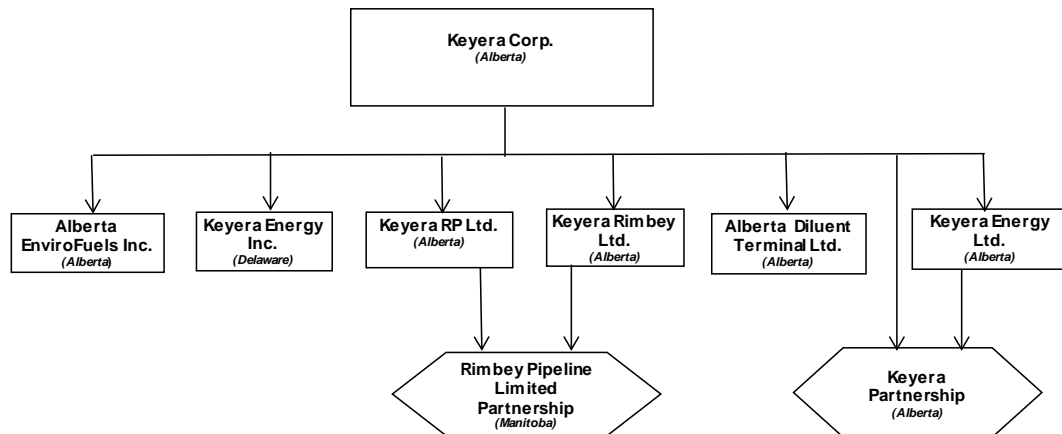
Keyera Corp.
(Alberta)

Alberta EnviroFuels Inc.
(Alberta)

Keyera Energy Inc.
(Delaware)

Keyera RP Ltd.
(Alberta)

Keyera Rimbey Ltd.
(Alberta)

Alberta Diluent Terminal Ltd.
(Alberta)

Keyera Energy Ltd.
(Alberta)

Rimbey Pipeline Limited Partnership
(Manitoba)

Keyera Partnership
(Alberta)